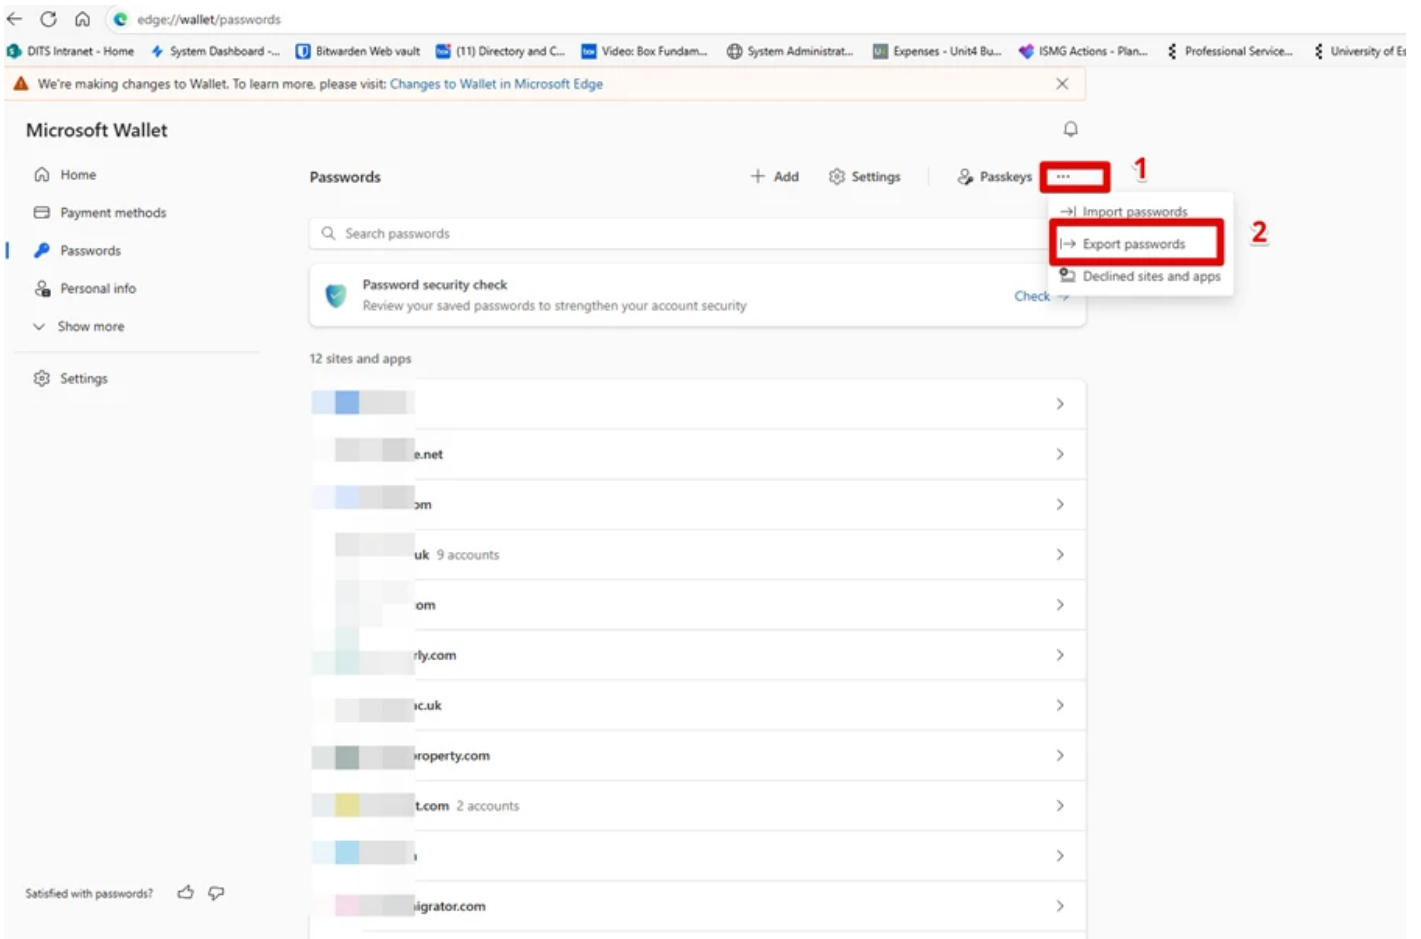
edge://wallet/passwords

DITS Intranet - Home | System Dashboard -... | Bitwarden Web vault | (11) Directory and C... | Video: Box Fundam... | System Administrat... | Expenses - Unit4 Bu... | ISMG Actions - Plan... | Professional Service... | University of E

We're making changes to Wallet. To learn more, please visit: Changes to Wallet in Microsoft Edge

Microsoft Wallet

Home
Payment methods
Passwords
Personal info
Show more
Settings

Passwords
+ Add
Settings
Passkeys
···
1
Import passwords
Export passwords
2
Declined sites and apps

Search passwords

Password security check
Review your saved passwords to strengthen your account security
Check →

12 sites and apps

e.net
om
uk 9 accounts
om
rly.com
ac.uk
roperty.com
t.com 2 accounts
igrator.com

Satisfied with passwords?